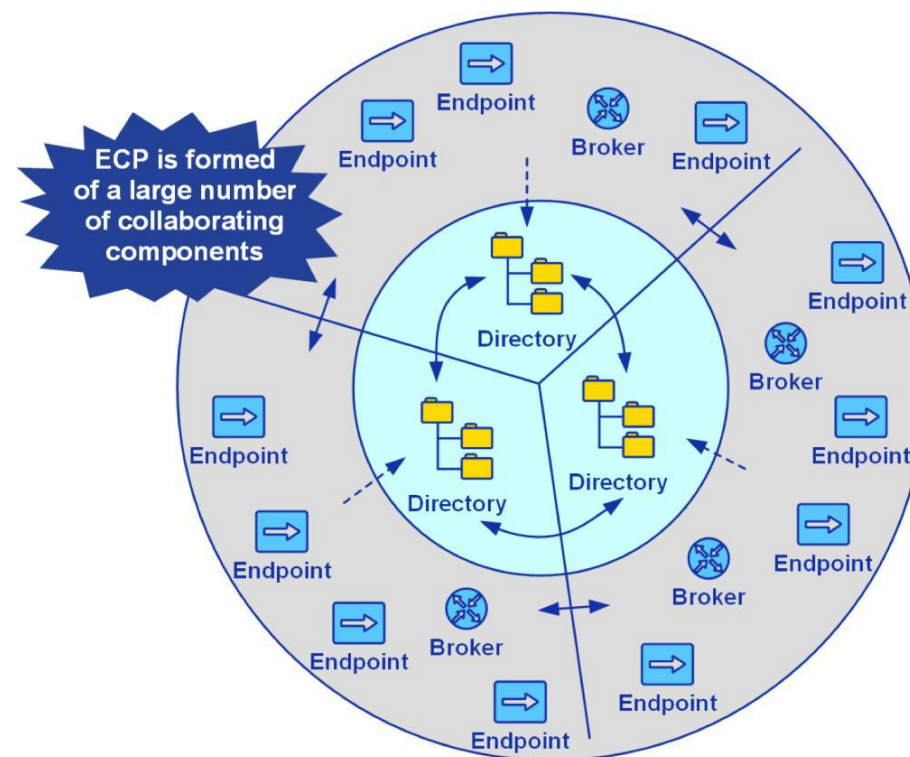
ECP is formed of a large number of collaborating components

Endpoint
Endpoint
Broker
Endpoint
Directory
Endpoint
Broker
Endpoint
Directory
Directory
Endpoint
Endpoint
Endpoint
Broker
Endpoint
Broker
Endpoint
Endpoint